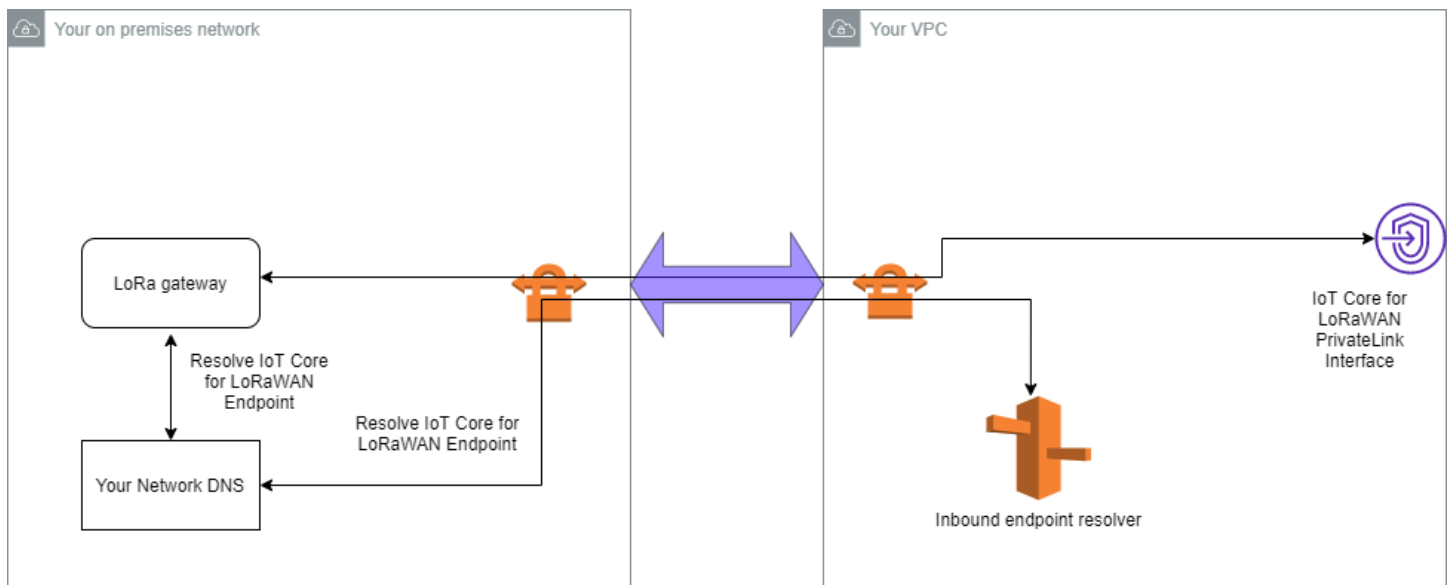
Your on premises network

Your VPC

LoRa gateway

Resolve IoT Core for LoRaWAN Endpoint

Your Network DNS

Resolve IoT Core for LoRaWAN Endpoint

IoT Core for LoRaWAN PrivateLink Interface

Inbound endpoint resolver